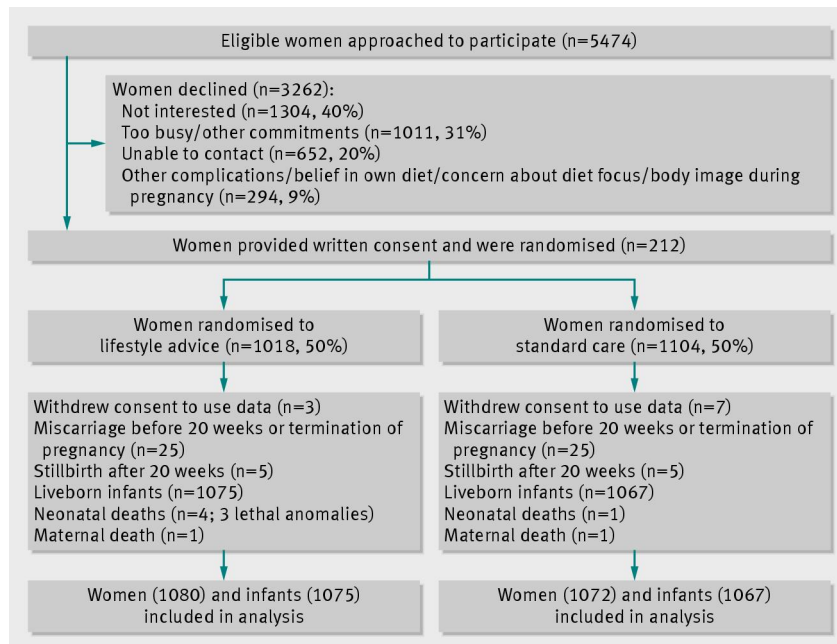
Eligible women approached to participate (n=5474)

Women declined (n=3262):
Not interested (n=1304, 40%)
Too busy/other commitments (n=1011, 31%)
Unable to contact (n=652, 20%)
Other complications/belief in own diet/concern about diet focus/body image during pregnancy (n=294, 9%)

Women provided written consent and were randomised (n=212)

Women randomised to lifestyle advice (n=1018, 50%)

Withdrew consent to use data (n=3)
Miscarriage before 20 weeks or termination of pregnancy (n=25)
Stillbirth after 20 weeks (n=5)
Liveborn infants (n=1075)
Neonatal deaths (n=4; 3 lethal anomalies)
Maternal death (n=1)

Women (1080) and infants (1075) included in analysis

Women randomised to standard care (n=1104, 50%)

Withdrew consent to use data (n=7)
Miscarriage before 20 weeks or termination of pregnancy (n=25)
Stillbirth after 20 weeks (n=5)
Liveborn infants (n=1067)
Neonatal deaths (n=1)
Maternal death (n=1)

Women (1072) and infants (1067) included in analysis